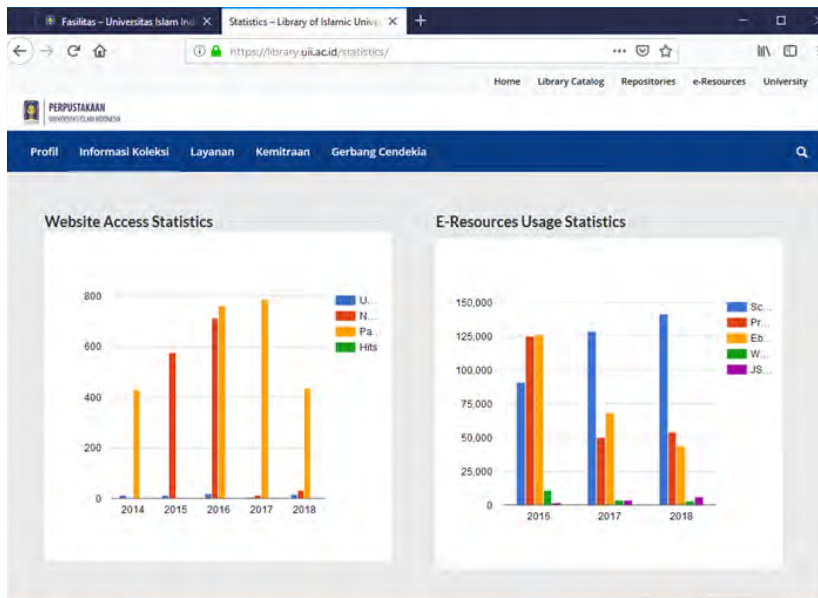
Fasilitas – Universitas Islam Ind ×
Statistics – Library of Islamic Unive ×
+

https://library.uii.ac.id/statistics/

Home Library Catalog Repositories e-Resources University

PERPUSTAKAAN
UNIVERSITAS ISLAM INDONESIA

Profil Informasi Koleksi Layanan Kemitraan Gerbang Cendekia

Website Access Statistics

800
600
400
200
0
2014 2015 2016 2017 2018

U...
N...
Pa...
Hits

E-Resources Usage Statistics

150,000
125,000
100,000
75,000
50,000
25,000
0
2016 2017 2018

Sc...
Pr...
Eb...
W...
JS...